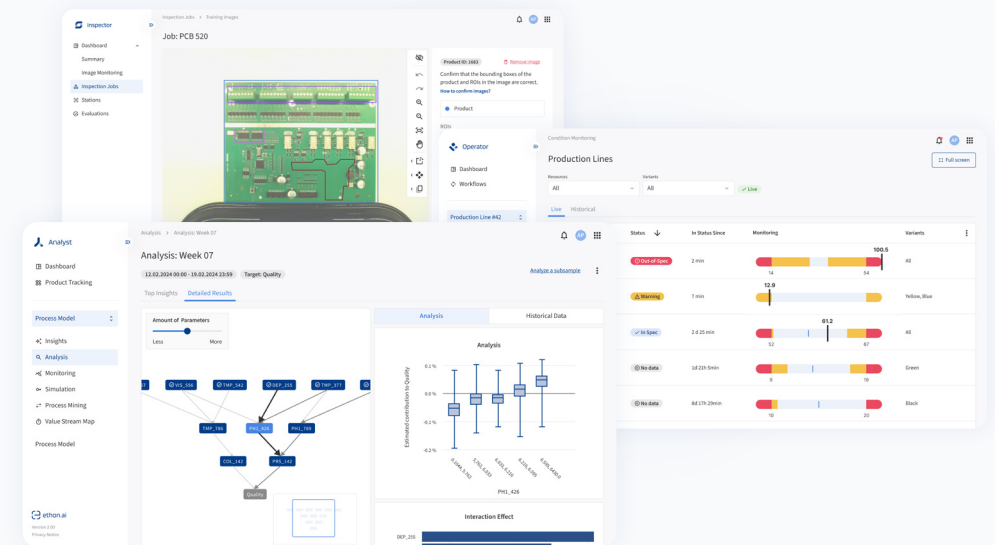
Inspector

Inspection Jobs > Training Images

AP

Dashboard
Summary
Image Monitoring
Inspection Jobs
Stations
Evaluations

Job: PCB 520

Product ID: 1683
Remove image

Confirm that the bounding boxes of the product and ROIs in the image are correct.
How to confirm images?

Product

ROIs

Operator
Dashboard
Workflows

Production Line #42

Condition Monitoring

AP

Production Lines

Full screen

Resources
All
Variants
All
Live

Live
Historical

| Status | In Status Since | Monitoring | Variants |
|---|---|---|---|
| Out-of-Spec | 2 min | 100.5 14 54 | All |
| Warning | 7 min | 12.9 | Yellow, Blue |
| In Spec | 2 d 25 min | 61.2 52 87 | All |
| No data | 1d 21h 5min | 9 19 | Green |
| No data | 8d 17h 29min | 10 20 | Black |

Analyst

Dashboard
Product Tracking

Process Model

Insights
Analysis
Monitoring
Simulation
Process Mining
Value Stream Map

Process Model

ethon.ai
Version 2.00
Privacy Notice

Analysis > Analysis: Week 07

AP

Analysis: Week 07

12.02.2024 00:00 - 19.02.2024 23:59
Target: Quality

Analyze a subsample

Top Insights
Detailed Results

Amount of Parameters
Less
More

VIS_556
TMP_542
DEP_255
TMP_377
TMP_786
PH1_426
PH1_789
COL_142
PRS_142
Quality

Analysis
Historical Data

Analysis

0.1 %
0.0 %
-0.1 %
-0.2 %
Estimated contribution to Quality

PH1_426

Interaction Effect

DEP_255